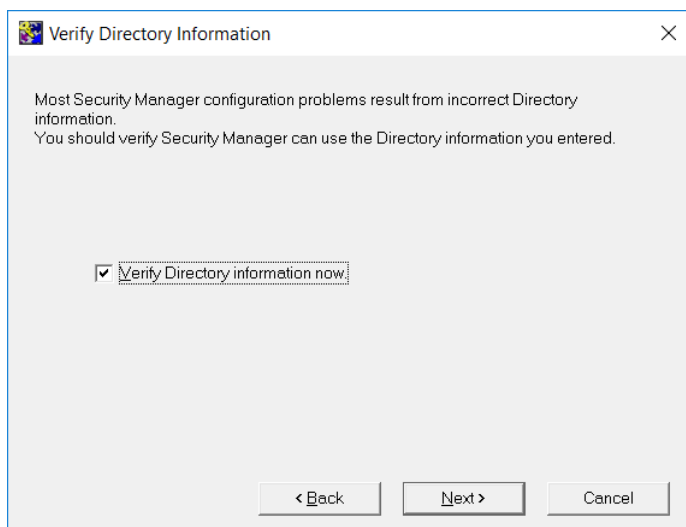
Verify Directory Information

Most Security Manager configuration problems result from incorrect Directory information.
You should verify Security Manager can use the Directory information you entered.

Verify Directory information now.

< Back
Next >
Cancel